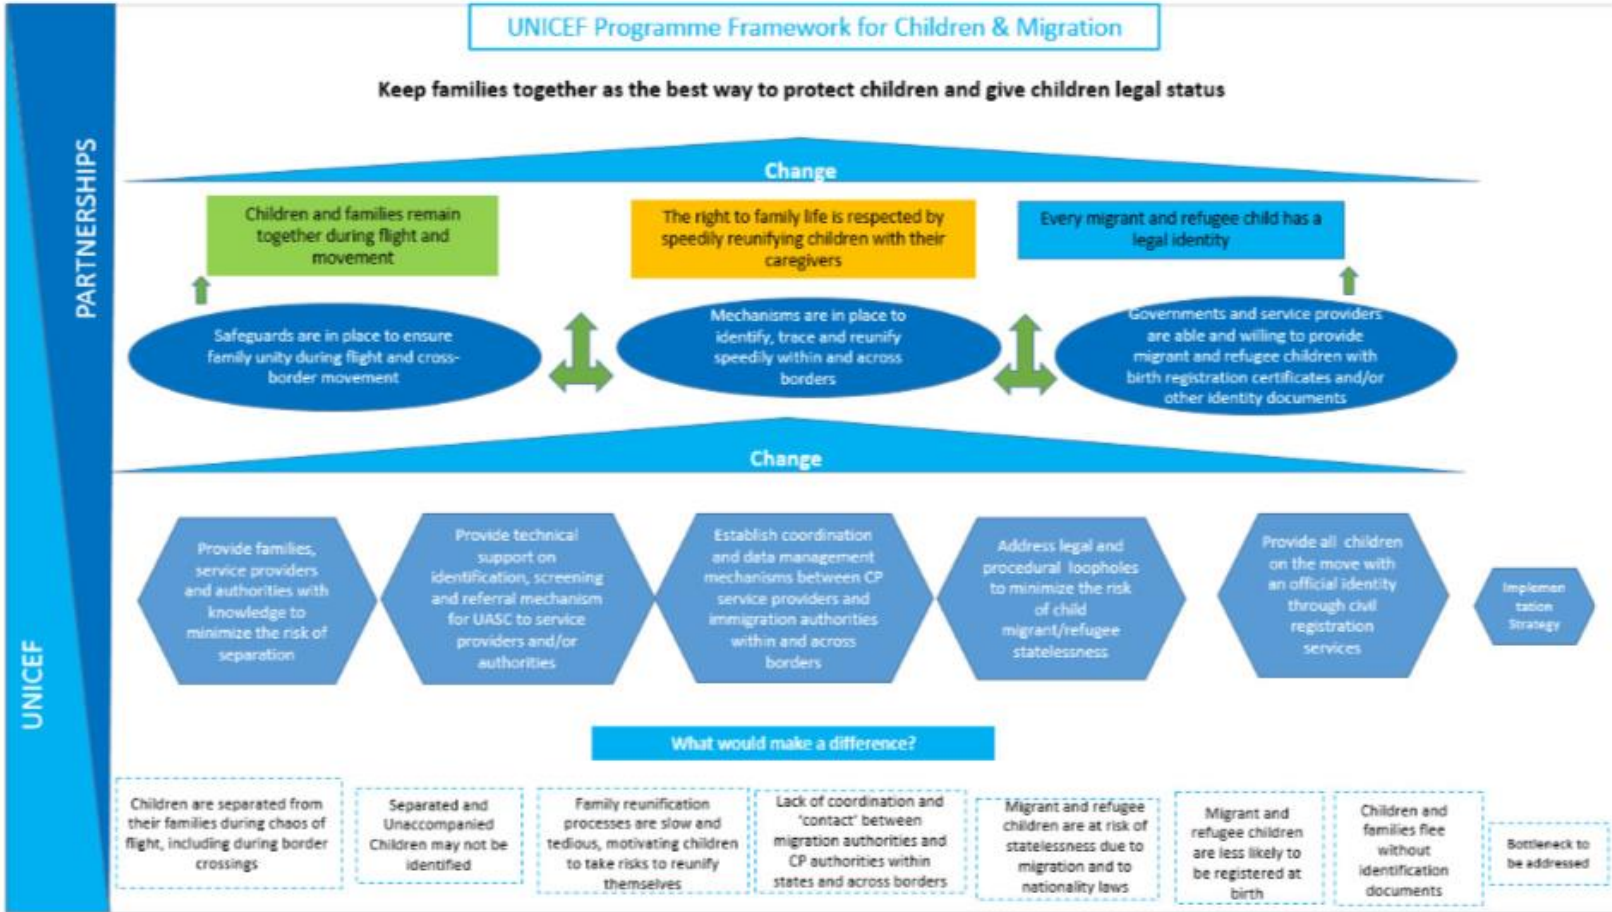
PARTNERSHIPS

UNICEF

UNICEF Programme Framework for Children & Migration

Keep families together as the best way to protect children and give children legal status

Change

Children and families remain together during flight and movement

The right to family life is respected by speedily reunifying children with their caregivers

Every migrant and refugee child has a legal identity

Safeguards are in place to ensure family unity during flight and cross-border movement

Mechanisms are in place to identify, trace and reunify speedily within and across borders

Governments and service providers are able and willing to provide migrant and refugee children with birth registration certificates and/or other identity documents

Change

Provide families, service providers and authorities with knowledge to minimize the risk of separation

Provide technical support on identification, screening and referral mechanism for UASC to service providers and/or authorities

Establish coordination and data management mechanisms between CP service providers and immigration authorities within and across borders

Address legal and procedural loopholes to minimize the risk of child migrant/refugee statelessness

Provide all children on the move with an official identity through civil registration services

Implementation Strategy

What would make a difference?

Children are separated from their families during chaos of flight, including during border crossings

Separated and Unaccompanied Children may not be identified

Family reunification processes are slow and tedious, motivating children to take risks to reunify themselves

Lack of coordination and 'contact' between migration authorities and CP authorities within states and across borders

Migrant and refugee children are at risk of statelessness due to migration and to nationality laws

Migrant and refugee children are less likely to be registered at birth

Children and families flee without identification documents

Bottleneck to be addressed